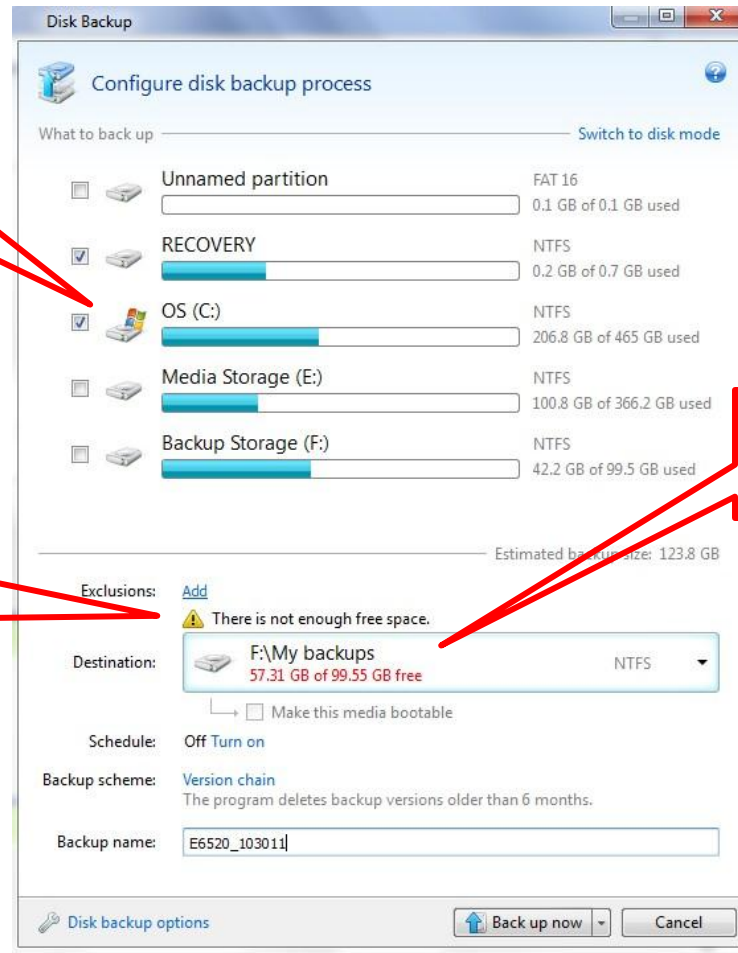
Disk Backup

Configure disk backup process

What to back up

Switch to disk mode

Unnamed partition
FAT 16
0.1 GB of 0.1 GB used

RECOVERY
NTFS
0.2 GB of 0.7 GB used

OS (C:)
NTFS
206.8 GB of 465 GB used

Media Storage (E:)
NTFS
100.8 GB of 366.2 GB used

Backup Storage (F:)
NTFS
42.2 GB of 99.5 GB used

Estimated ba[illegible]size: 123.8 GB

Exclusions: Add

There is not enough free space.

Destination: F:\My backups
57.31 GB of 99.55 GB free
NTFS

Make this media bootable

Schedule: Off Turn on

Backup scheme: Version chain
The program deletes backup versions older than 6 months.

Backup name: E6520_103011

Disk backup options

Back up now

Cancel